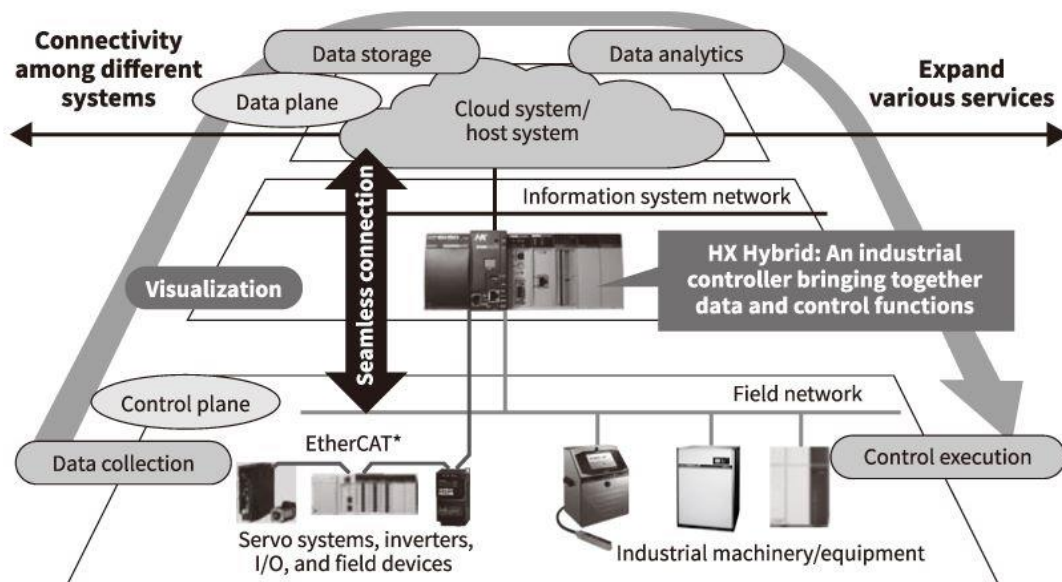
Connectivity among different systems

Data storage

Data analytics

Expand various services

Data plane

Cloud system/ host system

Seamless connection

Information system network

HX Hybrid: An industrial controller bringing together data and control functions

Visualization

Field network

Control plane

EtherCAT*

Data collection

Control execution

Servo systems, inverters, I/O, and field devices

Industrial machinery/equipment